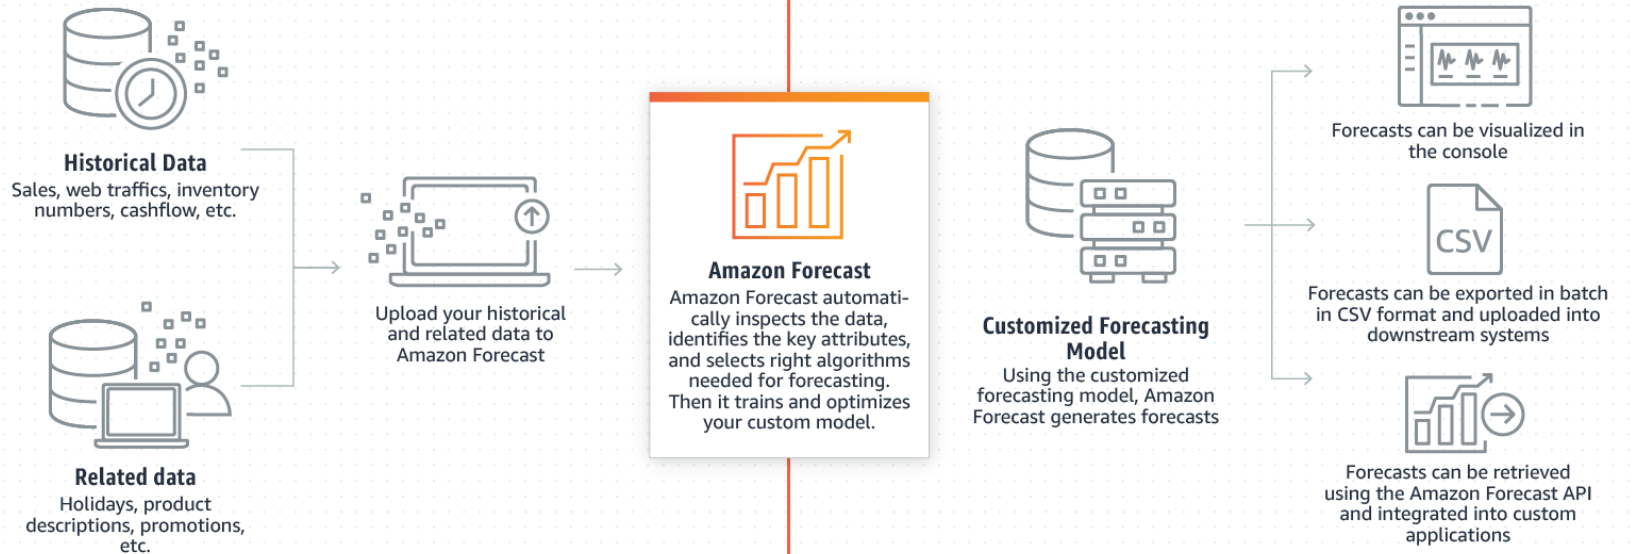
Historical Data
Sales, web traffics, inventory numbers, cashflow, etc.

Related data
Holidays, product descriptions, promotions, etc.

Upload your historical and related data to Amazon Forecast

Amazon Forecast
Amazon Forecast automatically inspects the data, identifies the key attributes, and selects right algorithms needed for forecasting. Then it trains and optimizes your custom model.

Customized Forecasting Model
Using the customized forecasting model, Amazon Forecast generates forecasts

Forecasts can be visualized in the console

CSV

Forecasts can be exported in batch in CSV format and uploaded into downstream systems

Forecasts can be retrieved using the Amazon Forecast API and integrated into custom applications